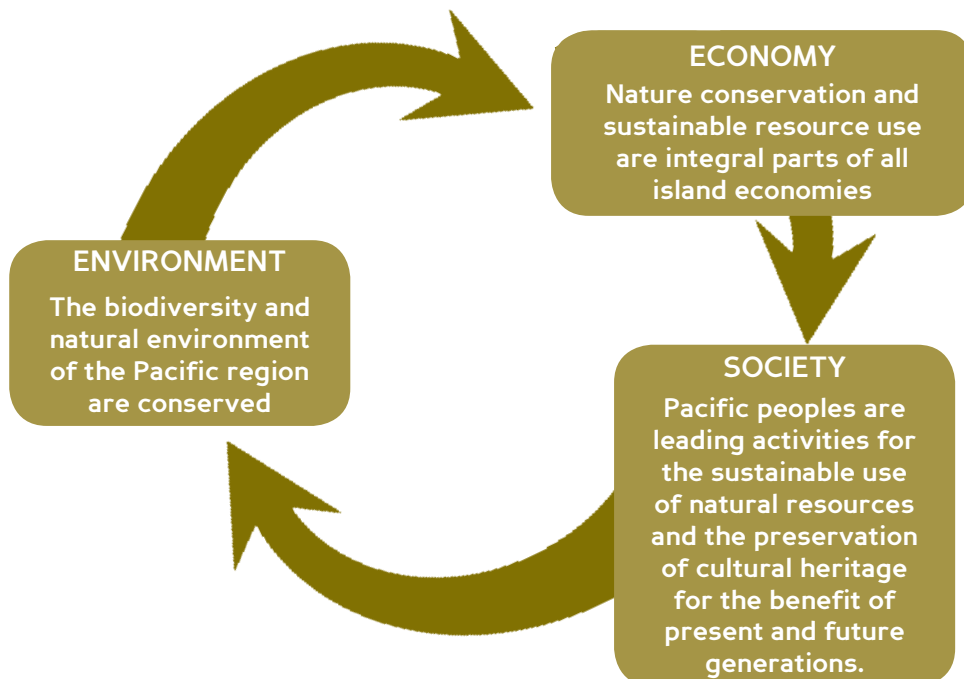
ECONOMY
Nature conservation and sustainable resource use are integral parts of all island economies

ENVIRONMENT
The biodiversity and natural environment of the Pacific region are conserved

SOCIETY
Pacific peoples are leading activities for the sustainable use of natural resources and the preservation of cultural heritage for the benefit of present and future generations.